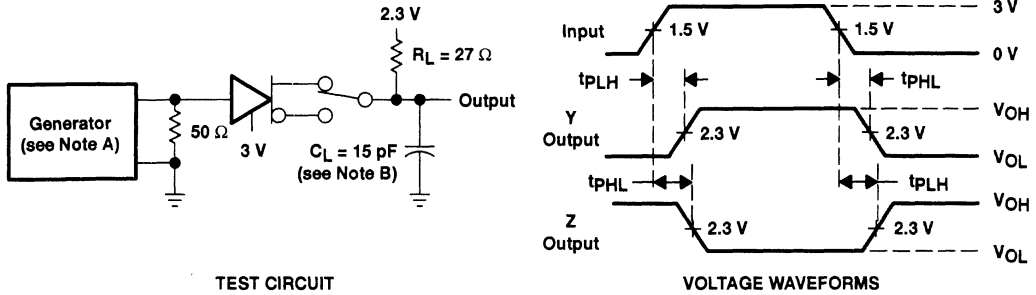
Generator (see Note A)

$50\ \Omega$

3 V

2.3 V

$R_L = 27\ \Omega$

Output

$C_L = 15$ pF (see Note B)

TEST CIRCUIT

Input

1.5 V

1.5 V

3 V

0 V

$t_{PLH}$

$t_{PHL}$

Y Output

2.3 V

2.3 V

$V_{OH}$

$V_{OL}$

$t_{PHL}$

$t_{PLH}$

Z Output

2.3 V

2.3 V

$V_{OH}$

$V_{OL}$

VOLTAGE WAVEFORMS